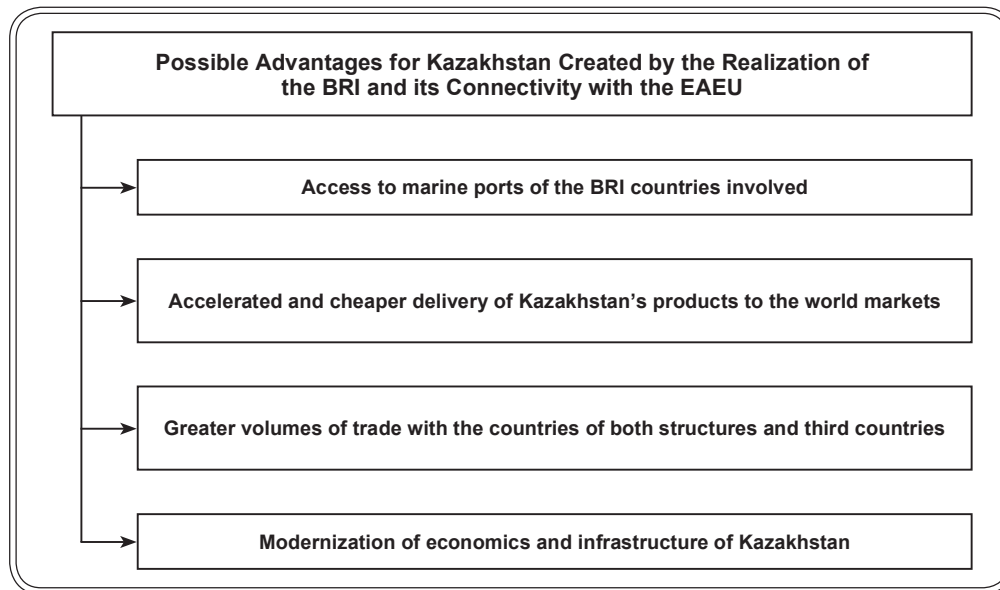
Possible Advantages for Kazakhstan Created by the Realization of the BRI and its Connectivity with the EAEU

Access to marine ports of the BRI countries involved

Accelerated and cheaper delivery of Kazakhstan's products to the world markets

Greater volumes of trade with the countries of both structures and third countries

Modernization of economics and infrastructure of Kazakhstan